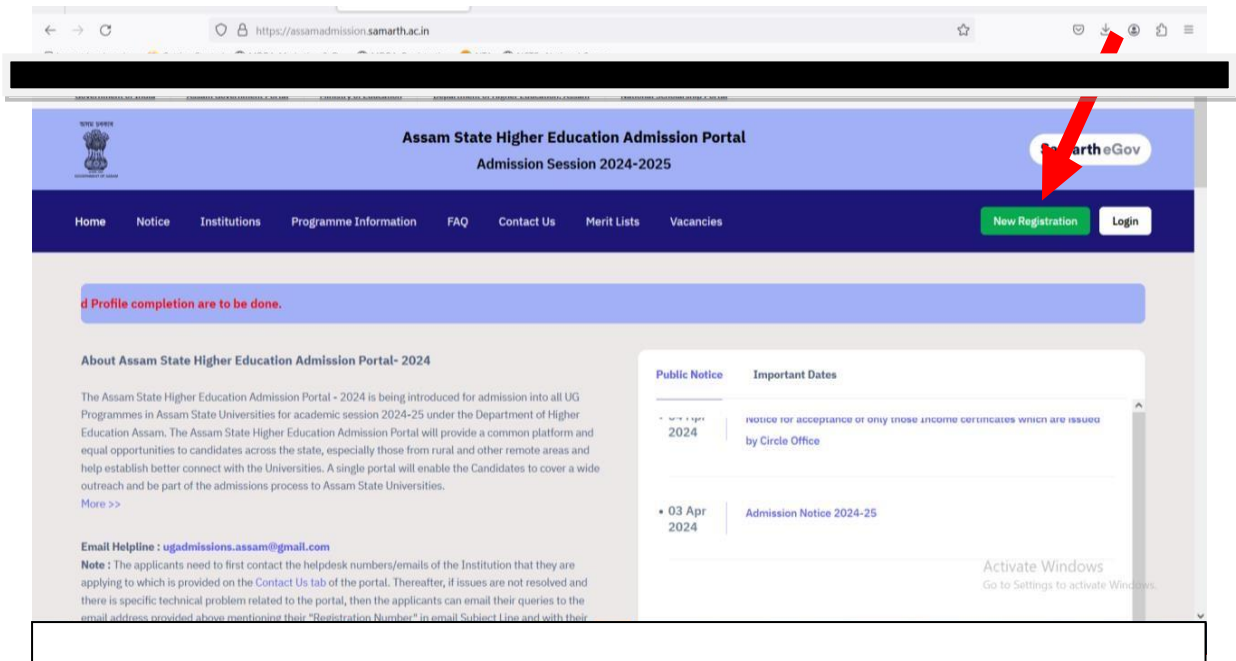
https://assamadmission.samarth.ac.in

Assam State Higher Education Admission Portal
Admission Session 2024-2025

S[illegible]arth eGov

Home Notice Institutions Programme Information FAQ Contact Us Merit Lists Vacancies

New Registration Login

d Profile completion are to be done.

About Assam State Higher Education Admission Portal- 2024

The Assam State Higher Education Admission Portal - 2024 is being introduced for admission into all UG Programmes in Assam State Universities for academic session 2024-25 under the Department of Higher Education Assam. The Assam State Higher Education Admission Portal will provide a common platform and equal opportunities to candidates across the state, especially those from rural and other remote areas and help establish better connect with the Universities. A single portal will enable the Candidates to cover a wide outreach and be part of the admissions process to Assam State Universities.
More >>

Email Helpline : ugadmissions.assam@gmail.com
Note : The applicants need to first contact the helpdesk numbers/emails of the Institution that they are applying to which is provided on the Contact Us tab of the portal. Thereafter, if issues are not resolved and there is specific technical problem related to the portal, then the applicants can email their queries to the email address provided above mentioning their "Registration Number" in email Subject Line and with their

Public Notice Important Dates

• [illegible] 2024 Notice for acceptance of only those income certificates which are issued by Circle Office

• 03 Apr 2024 Admission Notice 2024-25

Activate Windows
Go to Settings to activate Windows.